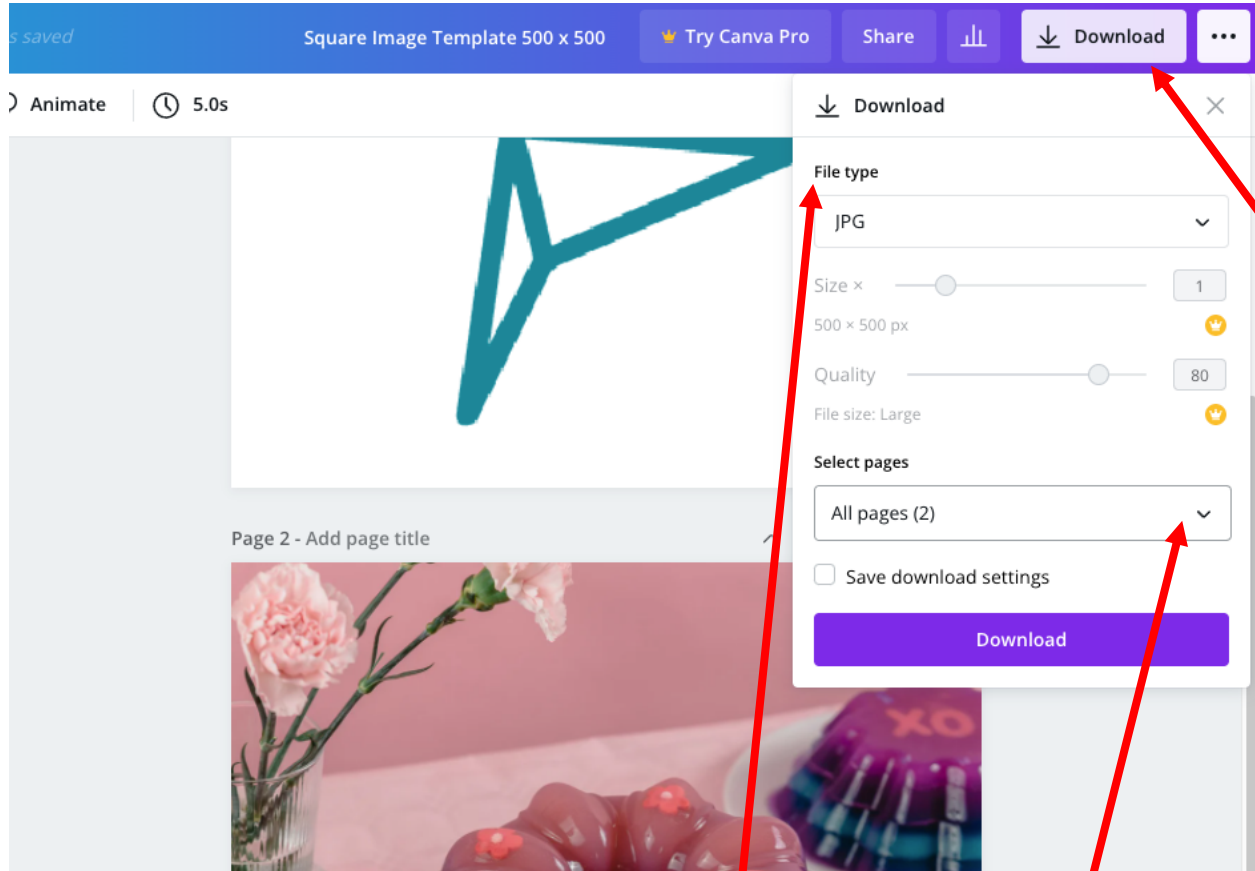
s saved

Square Image Template 500 x 500

Try Canva Pro

Share

Download

•••

Animate

5.0s

Download

File type

JPG

Size ×

1

500 × 500 px

Quality

80

File size: Large

Select pages

All pages (2)

Save download settings

Download

Page 2 - Add page title

XO